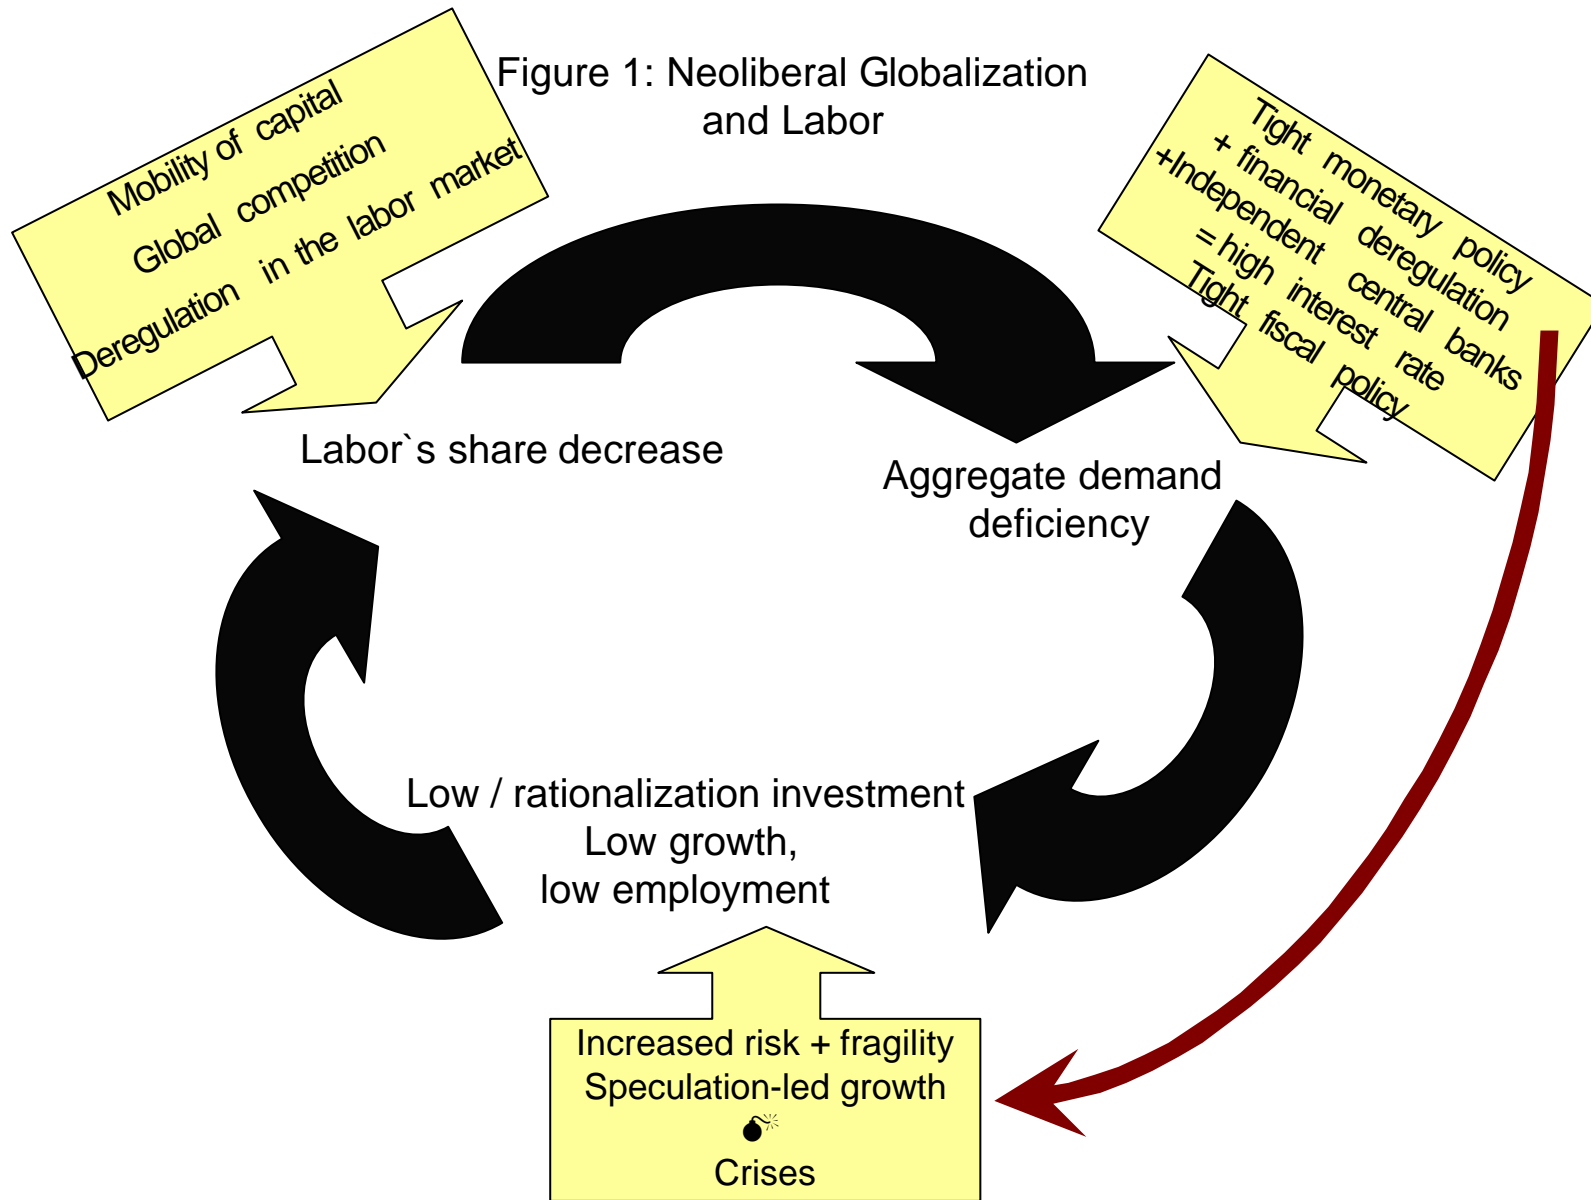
Figure 1: Neoliberal Globalization and Labor

Mobility of capital
Global competition
Deregulation in the labor market

Tight monetary policy
+ financial deregulation
+Independent central banks
= high interest rate
Tight fiscal policy

Labor`s share decrease

Aggregate demand deficiency

Low / rationalization investment
Low growth,
low employment

Increased risk + fragility
Speculation-led growth
Crises